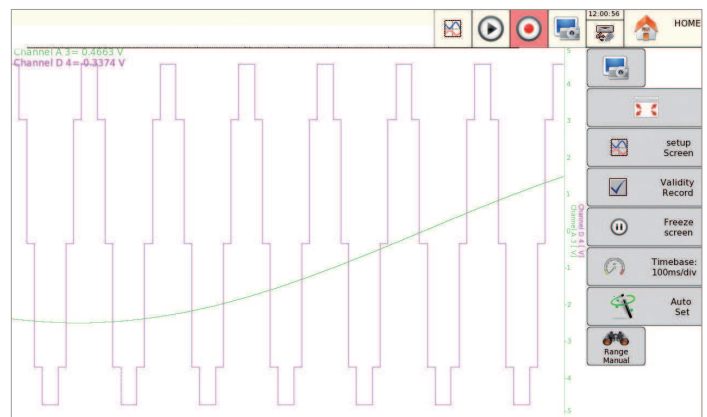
12:00:56

HOME

Channel A 3 = 0.4663 V
Channel D 4 = -0.3374 V

5
4
3
2
1
0
-1
-2
-3
-4
-5

Channel D 4 [V]
Channel A 3 [V]

setup Screen

Validity Record

Freeze screen

Timebase: 100ms/div

Auto Set

Range Manual